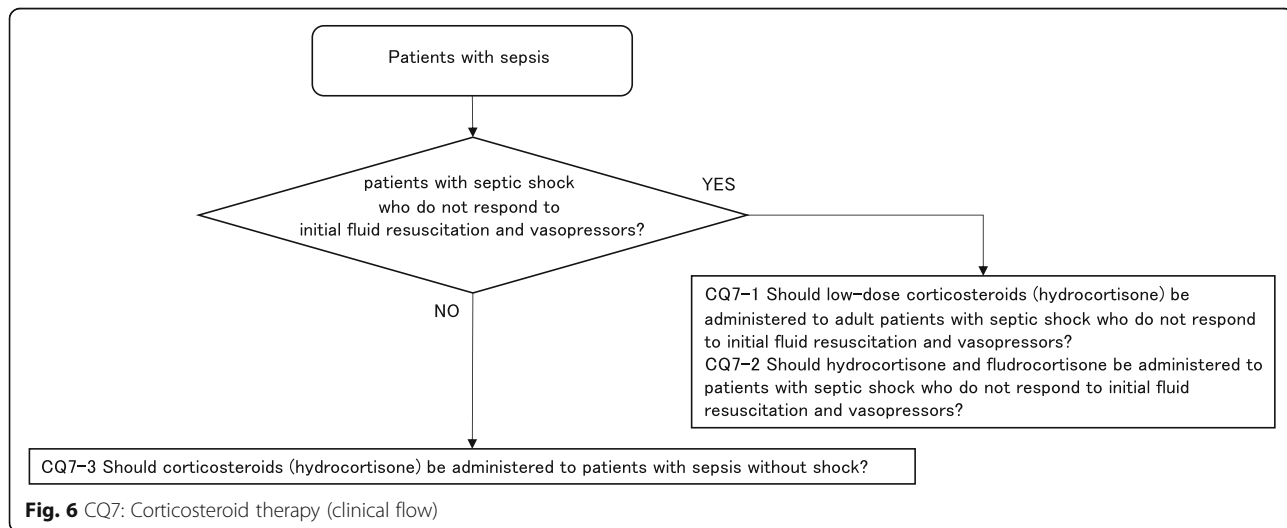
Patients with sepsis

patients with septic shock who do not respond to initial fluid resuscitation and vasopressors?

YES

NO

CQ7–1 Should low–dose corticosteroids (hydrocortisone) be administered to adult patients with septic shock who do not respond to initial fluid resuscitation and vasopressors?
CQ7–2 Should hydrocortisone and fludrocortisone be administered to patients with septic shock who do not respond to initial fluid resuscitation and vasopressors?

CQ7–3 Should corticosteroids (hydrocortisone) be administered to patients with sepsis without shock?

Fig. 6 CQ7: Corticosteroid therapy (clinical flow)